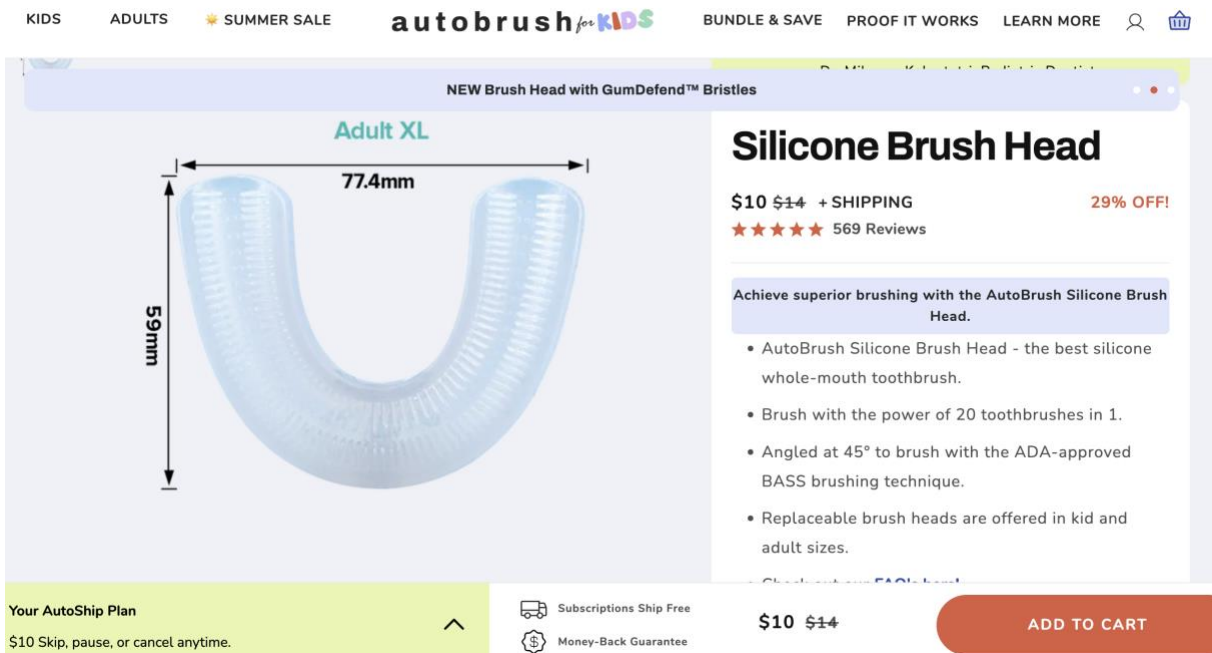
KIDS ADULTS SUMMER SALE autobrush for KIDS BUNDLE & SAVE PROOF IT WORKS LEARN MORE

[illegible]

NEW Brush Head with GumDefend™ Bristles

Adult XL

77.4mm

59mm

Silicone Brush Head

$10 ~~$14~~ + SHIPPING 29% OFF!

569 Reviews

Achieve superior brushing with the AutoBrush Silicone Brush Head.

• AutoBrush Silicone Brush Head - the best silicone whole-mouth toothbrush.

• Brush with the power of 20 toothbrushes in 1.

• Angled at 45° to brush with the ADA-approved BASS brushing technique.

• Replaceable brush heads are offered in kid and adult sizes.

• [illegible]

Your AutoShip Plan

$10 Skip, pause, or cancel anytime.

Subscriptions Ship Free

Money-Back Guarantee

$10 ~~$14~~

ADD TO CART